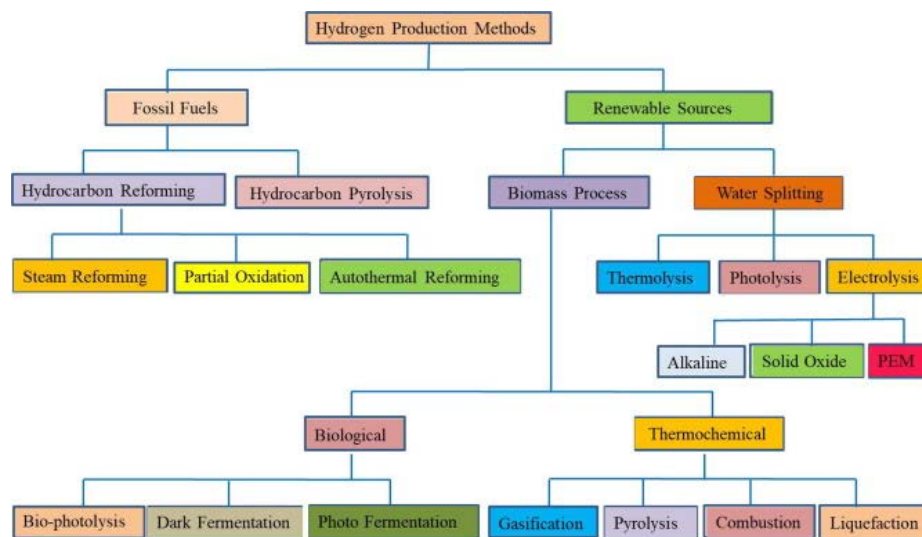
Hydrogen Production Methods

Fossil Fuels

Renewable Sources

Hydrocarbon Reforming

Hydrocarbon Pyrolysis

Biomass Process

Water Splitting

Steam Reforming

Partial Oxidation

Autothermal Reforming

Thermolysis

Photolysis

Electrolysis

Alkaline

Solid Oxide

PEM

Biological

Thermochemical

Bio-photolysis

Dark Fermentation

Photo Fermentation

Gasification

Pyrolysis

Combustion

Liquefaction